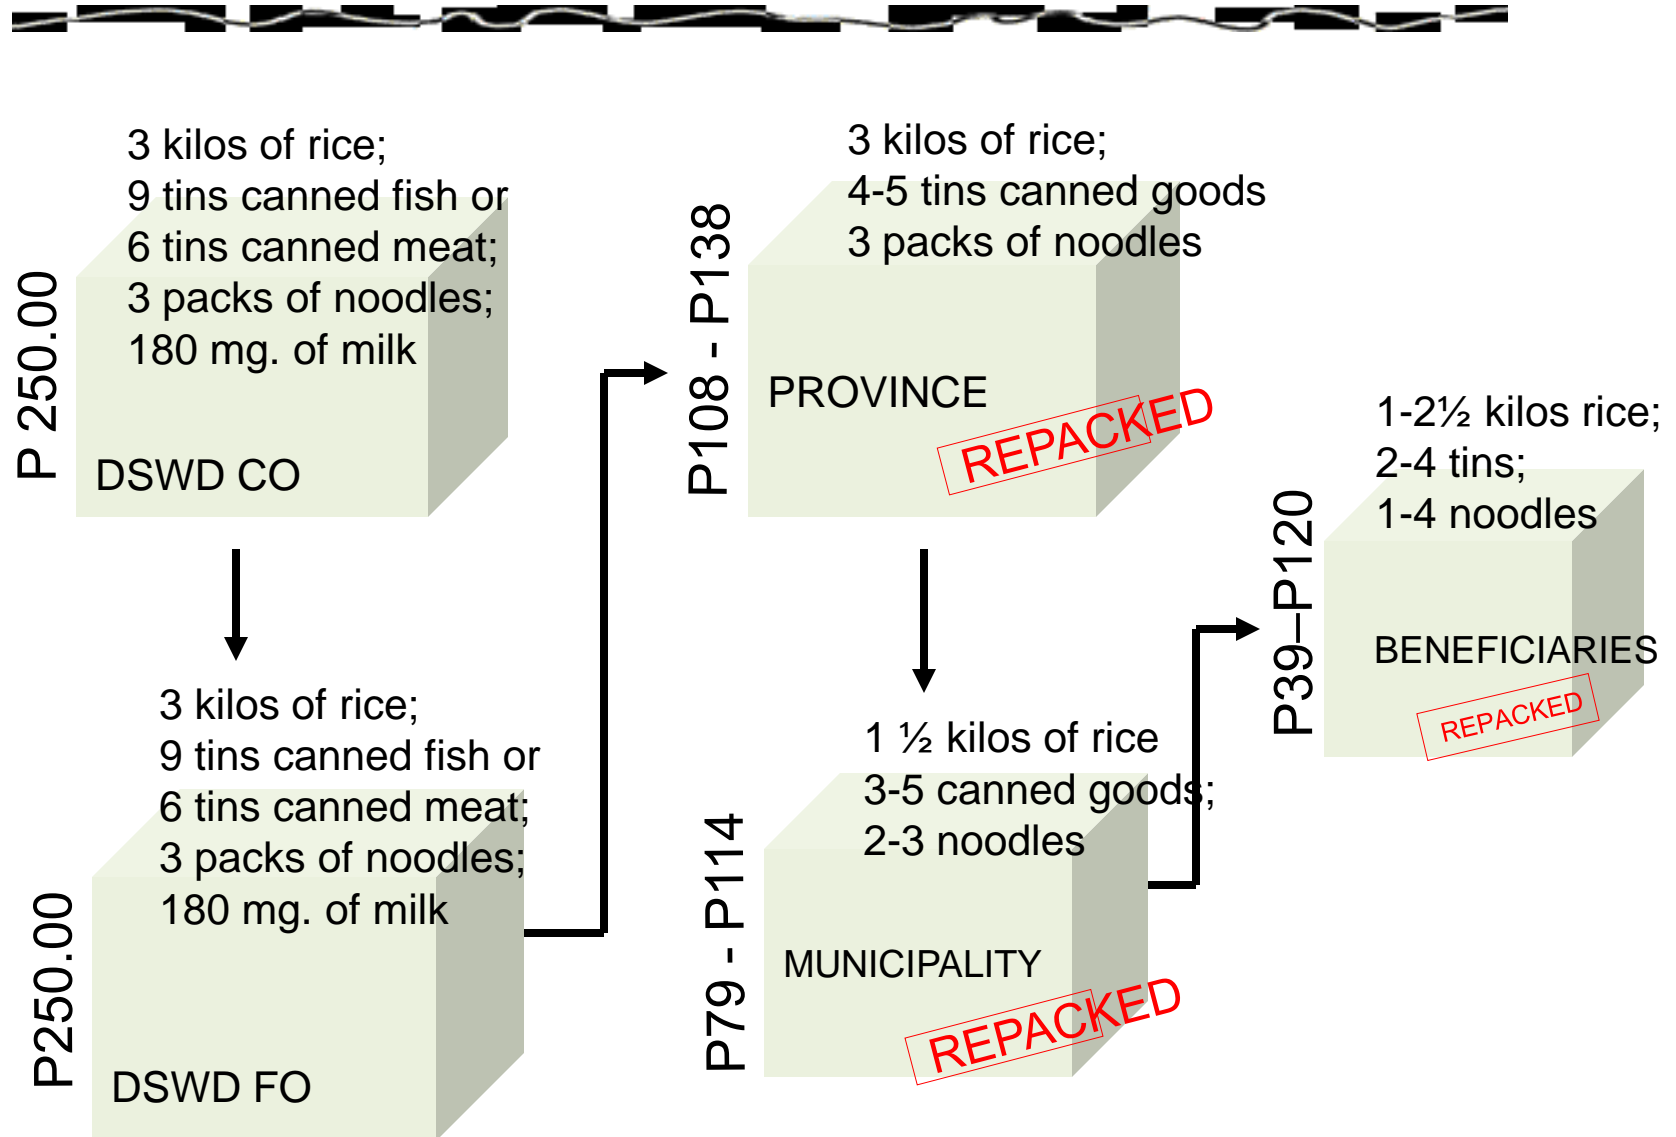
P 250.00

3 kilos of rice;
9 tins canned fish or
6 tins canned meat;
3 packs of noodles;
180 mg. of milk

DSWD CO

P250.00

3 kilos of rice;
9 tins canned fish or
6 tins canned meat;
3 packs of noodles;
180 mg. of milk

DSWD FO

P108 - P138

3 kilos of rice;
4-5 tins canned goods
3 packs of noodles

PROVINCE

REPACKED

P79 - P114

1 ½ kilos of rice
3-5 canned goods;
2-3 noodles

MUNICIPALITY

REPACKED

P39–P120

1-2½ kilos rice;
2-4 tins;
1-4 noodles

BENEFICIARIES

REPACKED